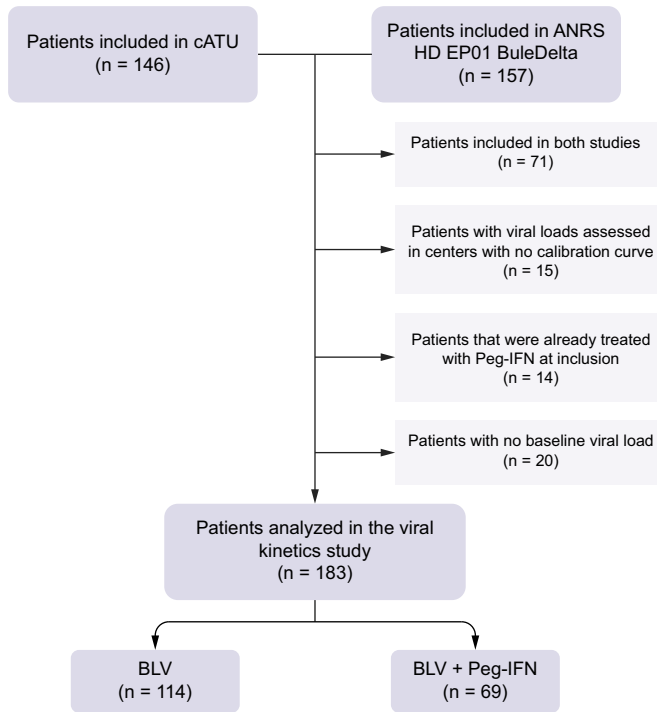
Patients included in cATU
(n = 146)

Patients included in ANRS HD EP01 BuleDelta
(n = 157)

Patients included in both studies
(n = 71)

Patients with viral loads assessed in centers with no calibration curve
(n = 15)

Patients that were already treated with Peg-IFN at inclusion
(n = 14)

Patients with no baseline viral load
(n = 20)

Patients analyzed in the viral kinetics study
(n = 183)

BLV
(n = 114)

BLV + Peg-IFN
(n = 69)